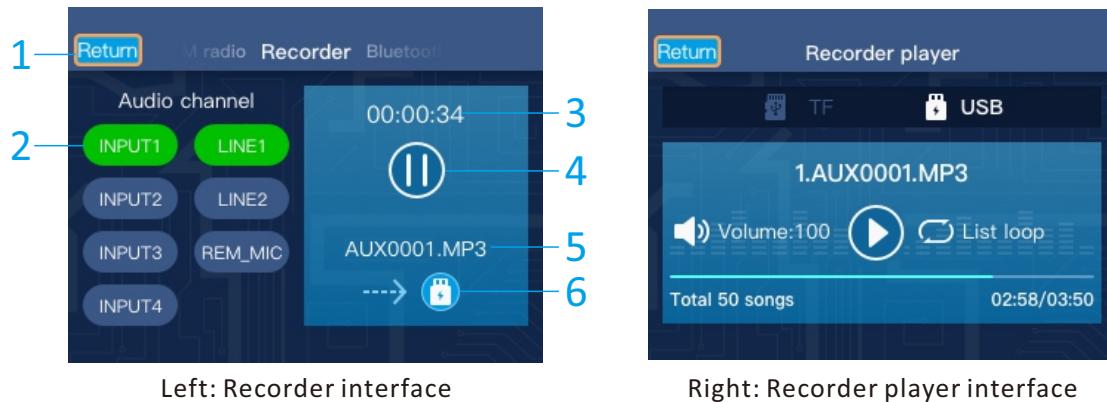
1
Return
M radio Recorder Bluetoot
Audio channel
2
INPUT1
LINE1
INPUT2
LINE2
INPUT3
REM_MIC
INPUT4
00:00:34
3
4
AUX0001.MP3
5
6
Left: Recorder interface

Return
Recorder player
TF
USB
1.AUX0001.MP3
Volume:100
List loop
Total 50 songs
02:58/03:50
Right: Recorder player interface